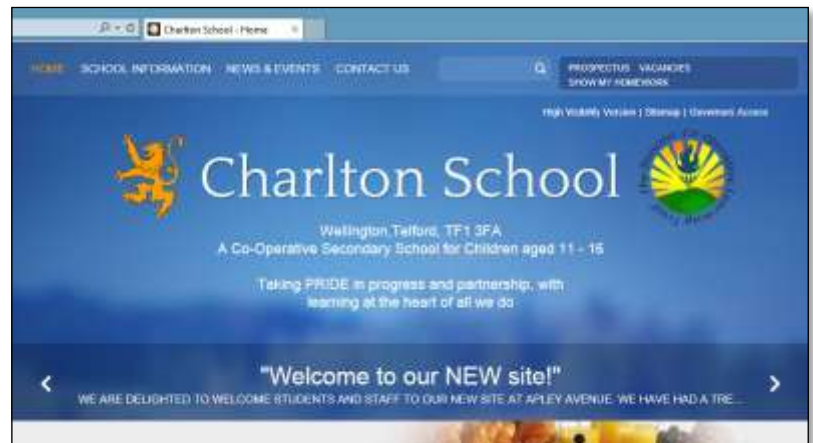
Charlton School - Home ×

HOME SCHOOL INFORMATION NEWS & EVENTS CONTACT US

PROSPECTUS VACANCIES
SHOW MY HOMEWORK

High Visibility Version | Sitemap | Governors Access

Charlton School

Wellington,Telford, TF1 3FA
A Co-Operative Secondary School for Children aged 11 - 16

Taking PRIDE in progress and partnership, with learning at the heart of all we do

"Welcome to our NEW site!"
WE ARE DELIGHTED TO WELCOME STUDENTS AND STAFF TO OUR NEW SITE AT APLEY AVENUE. WE HAVE HAD A TRE...